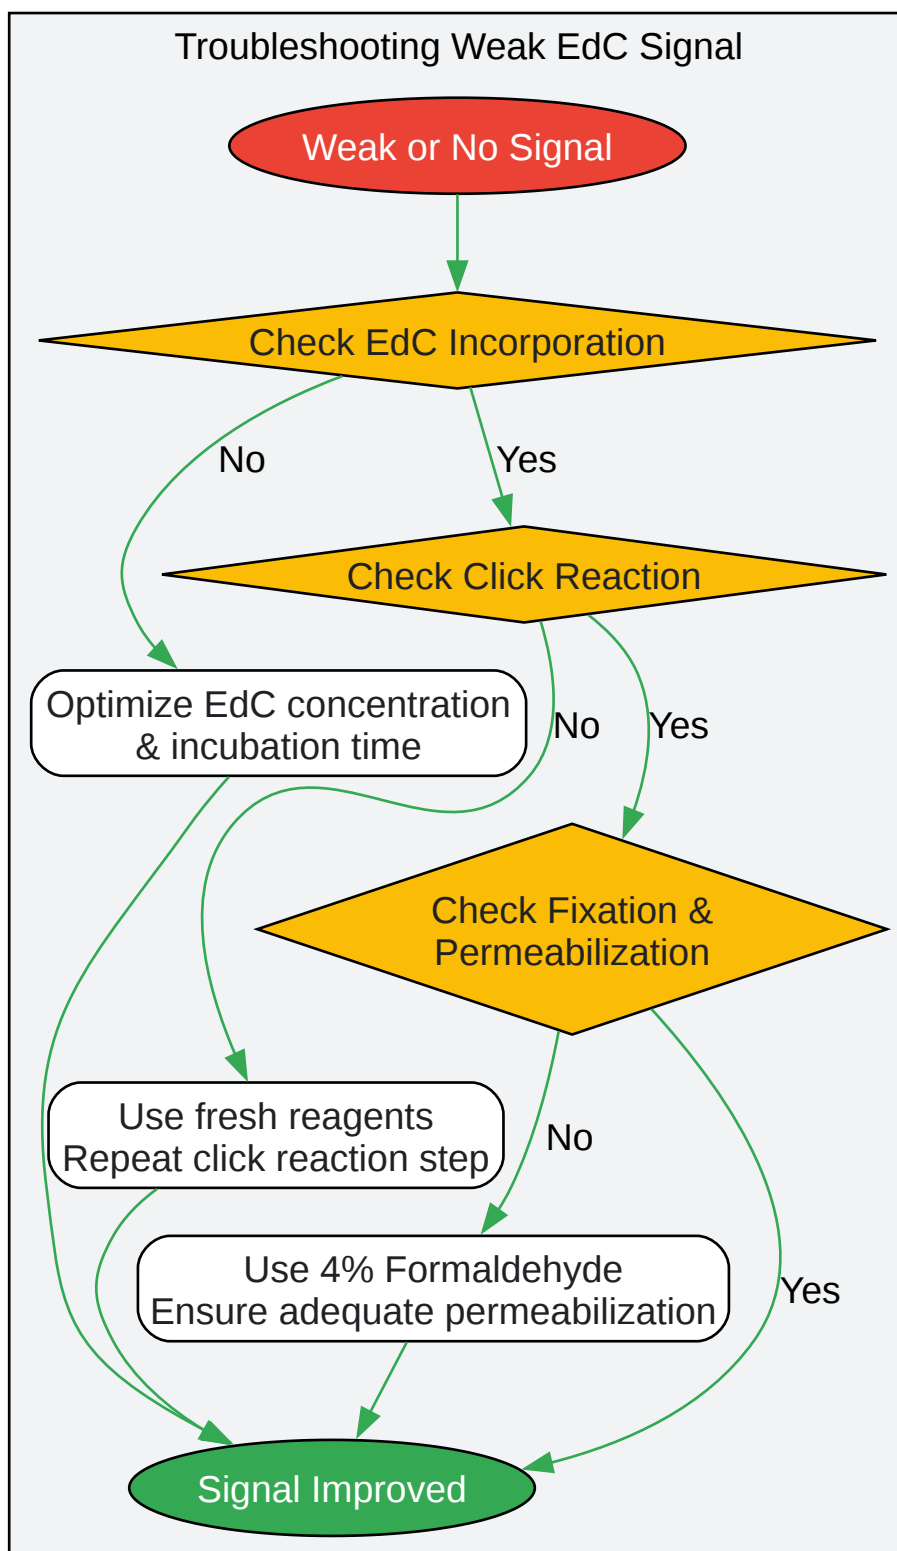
Troubleshooting Weak EdC Signal

Weak or No Signal

Check EdC Incorporation

No

Yes

Check Click Reaction

Optimize EdC concentration & incubation time

No

Yes

Check Fixation & Permeabilization

Use fresh reagents
Repeat click reaction step

No

Use 4% Formaldehyde
Ensure adequate permeabilization

Yes

Signal Improved